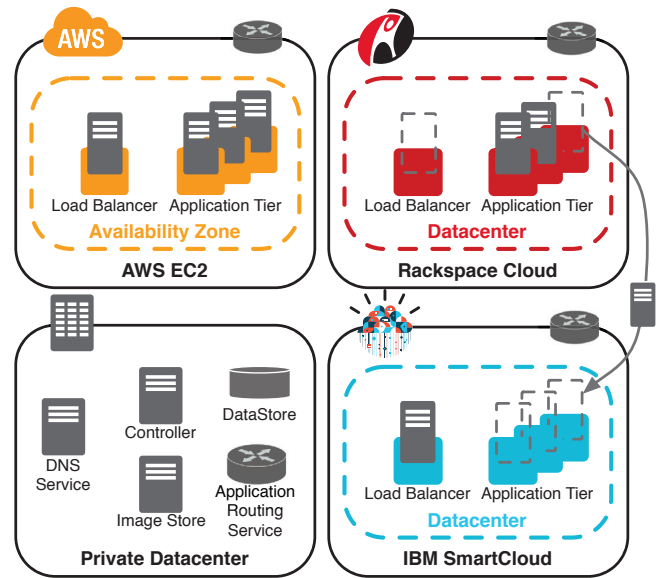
AWS

Load Balancer

Application Tier

Availability Zone

AWS EC2

Load Balancer

Application Tier

Datacenter

Rackspace Cloud

DNS Service

Controller

DataStore

Image Store

Application Routing Service

Private Datacenter

Load Balancer

Application Tier

Datacenter

IBM SmartCloud